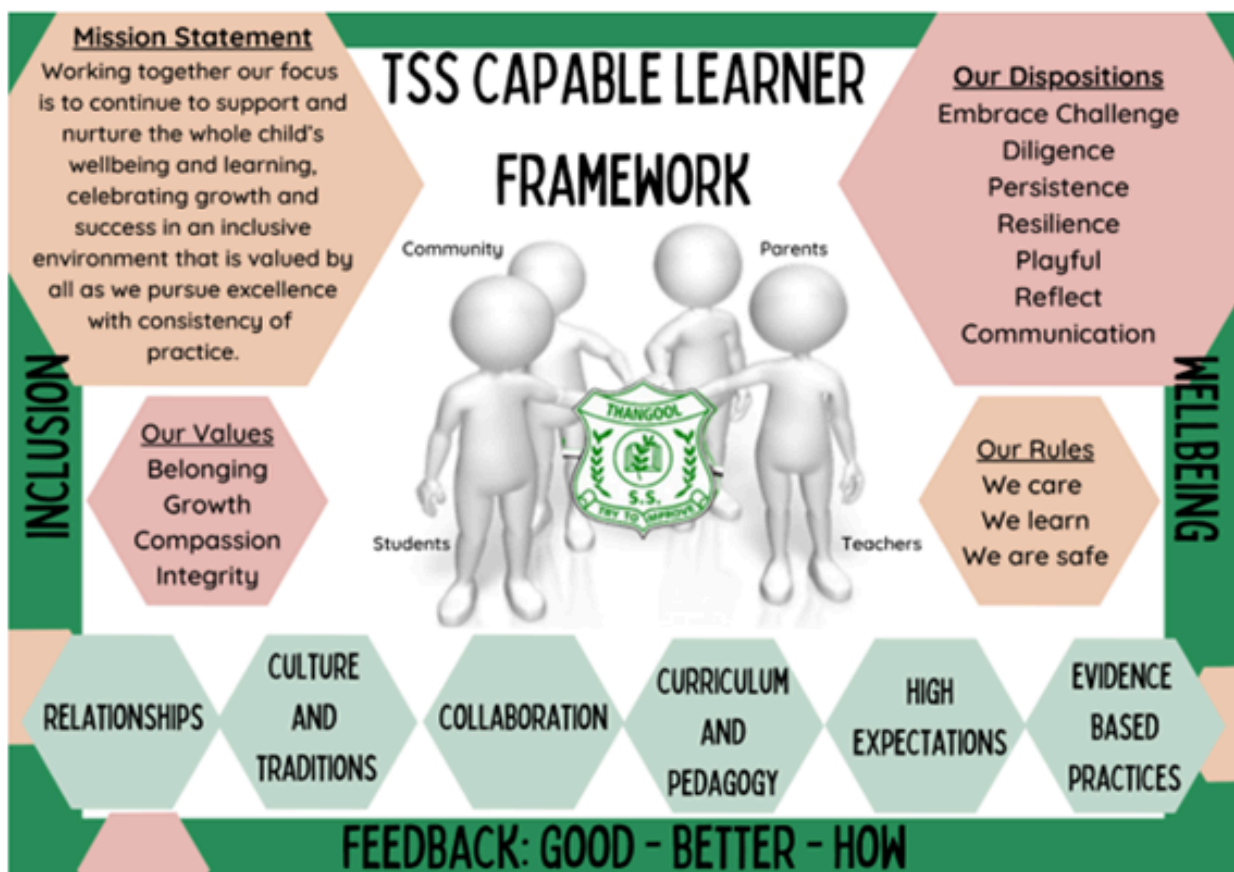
Mission Statement
Working together our focus is to continue to support and nurture the whole child's wellbeing and learning, celebrating growth and success in an inclusive environment that is valued by all as we pursue excellence with consistency of practice.

TSS CAPABLE LEARNER FRAMEWORK

Our Dispositions
Embrace Challenge
Diligence
Persistence
Resilience
Playful
Reflect
Communication

Community

Parents

THANGOOL
S.S.
TRY TO IMPROVE

Students

Teachers

INCLUSION

WELLBEING

Our Values
Belonging
Growth
Compassion
Integrity

Our Rules
We care
We learn
We are safe

RELATIONSHIPS

CULTURE AND TRADITIONS

COLLABORATION

CURRICULUM AND PEDAGOGY

HIGH EXPECTATIONS

EVIDENCE BASED PRACTICES

FEEDBACK: GOOD - BETTER - HOW